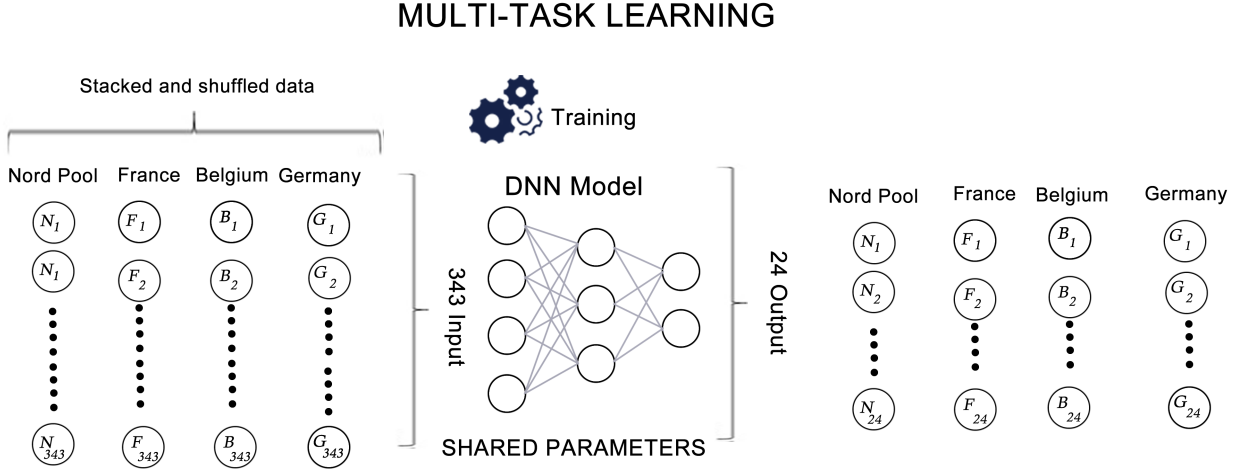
MULTI-TASK LEARNING

Stacked and shuffled data

Training

Nord Pool France Belgium Germany

$N_1$ $F_1$ $B_1$ $G_1$

$N_1$ $F_2$ $B_2$ $G_2$

$N_{343}$ $F_{343}$ $B_{343}$ $G_{343}$

DNN Model

343 Input

24 Output

SHARED PARAMETERS

Nord Pool France Belgium Germany

$N_1$ $F_1$ $B_1$ $G_1$

$N_2$ $F_2$ $B_2$ $G_2$

$N_{24}$ $F_{24}$ $B_{24}$ $G_{24}$